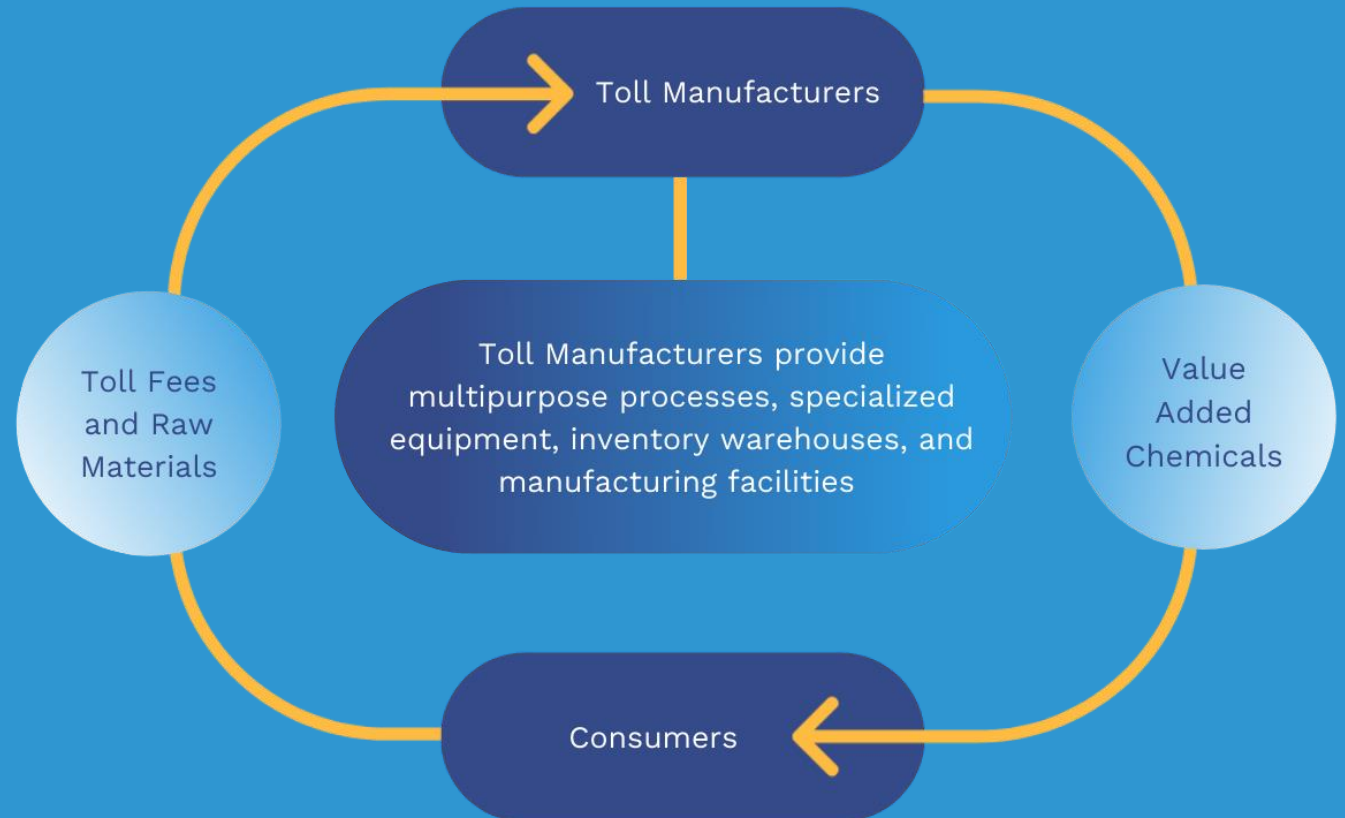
Toll Manufacturers

Toll Fees and Raw Materials

Toll Manufacturers provide multipurpose processes, specialized equipment, inventory warehouses, and manufacturing facilities

Value Added Chemicals

Consumers